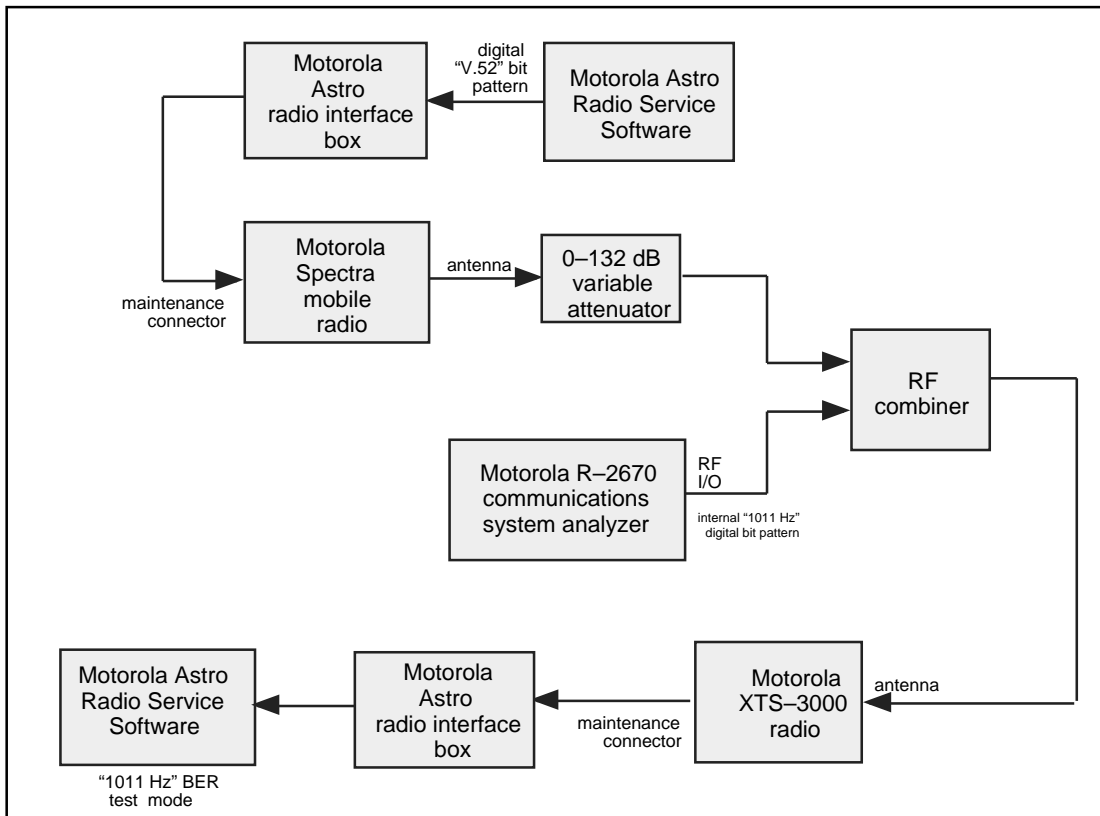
Motorola Astro radio interface box

digital "V.52" bit pattern

Motorola Astro Radio Service Software

Motorola Spectra mobile radio

antenna

0–132 dB variable attenuator

maintenance connector

RF combiner

Motorola R–2670 communications system analyzer

RF I/O

internal "1011 Hz" digital bit pattern

Motorola Astro Radio Service Software

Motorola Astro radio interface box

Motorola XTS–3000 radio

antenna

maintenance connector

"1011 Hz" BER test mode